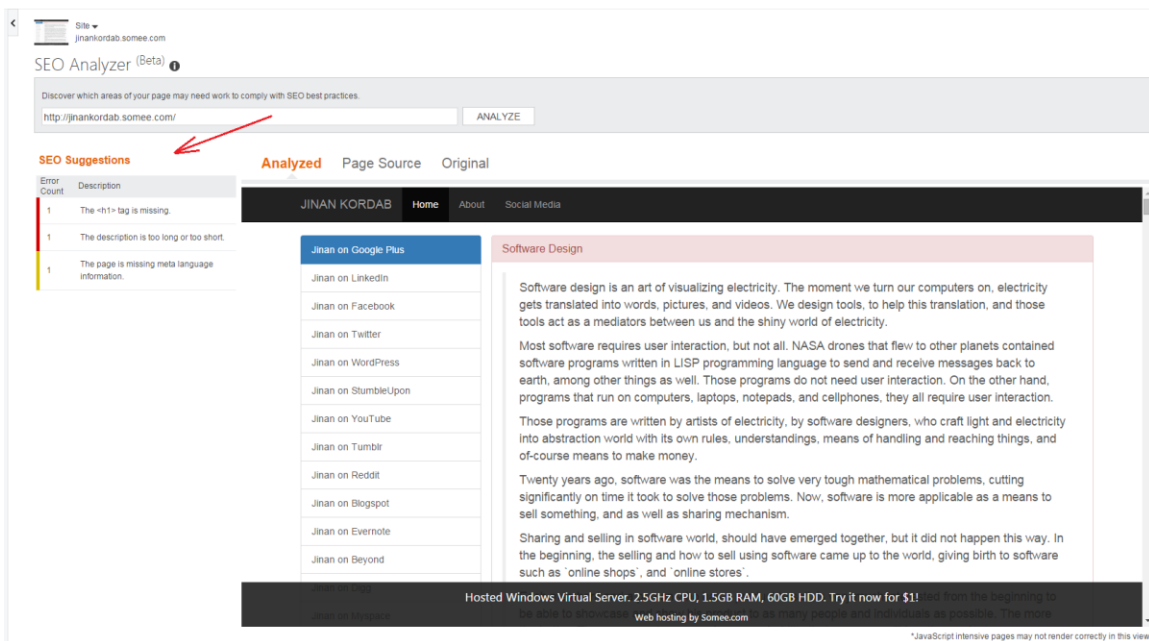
Site ▾
jinankordab.somee.com

SEO Analyzer (Beta)

Discover which areas of your page may need work to comply with SEO best practices.

http://jinankordab.somee.com/

ANALYZE

SEO Suggestions

| Error Count | Description |
|---|---|
| 1 | The <h1> tag is missing. |
| 1 | The description is too long or too short. |
| 1 | The page is missing meta language information. |

Analyzed Page Source Original

JINAN KORDAB Home About Social Media

Jinan on Google Plus
Jinan on LinkedIn
Jinan on Facebook
Jinan on Twitter
Jinan on WordPress
Jinan on StumbleUpon
Jinan on YouTube
Jinan on Tumblr
Jinan on Reddit
Jinan on Blogspot
Jinan on Evernote
Jinan on Beyond
Jinan on Digg
Jinan on Myspace

Software Design

Software design is an art of visualizing electricity. The moment we turn our computers on, electricity gets translated into words, pictures, and videos. We design tools, to help this translation, and those tools act as a mediators between us and the shiny world of electricity.

Most software requires user interaction, but not all. NASA drones that flew to other planets contained software programs written in LISP programming language to send and receive messages back to earth, among other things as well. Those programs do not need user interaction. On the other hand, programs that run on computers, laptops, notepads, and cellphones, they all require user interaction.

Those programs are written by artists of electricity, by software designers, who craft light and electricity into abstraction world with its own rules, understandings, means of handling and reaching things, and of-course means to make money.

Twenty years ago, software was the means to solve very tough mathematical problems, cutting significantly on time it took to solve those problems. Now, software is more applicable as a means to sell something, and as well as sharing mechanism.

Sharing and selling in software world, should have emerged together, but it did not happen this way. In the beginning, the selling and how to sell using software came up to the world, giving birth to software such as `online shops`, and `online stores`.

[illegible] ted from the beginning to be able to showcase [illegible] to as many people and individuals as possible. The more

Hosted Windows Virtual Server. 2.5GHz CPU, 1.5GB RAM, 60GB HDD. Try it now for $1!
Web hosting by Somee.com

*JavaScript intensive pages may not render correctly in this view